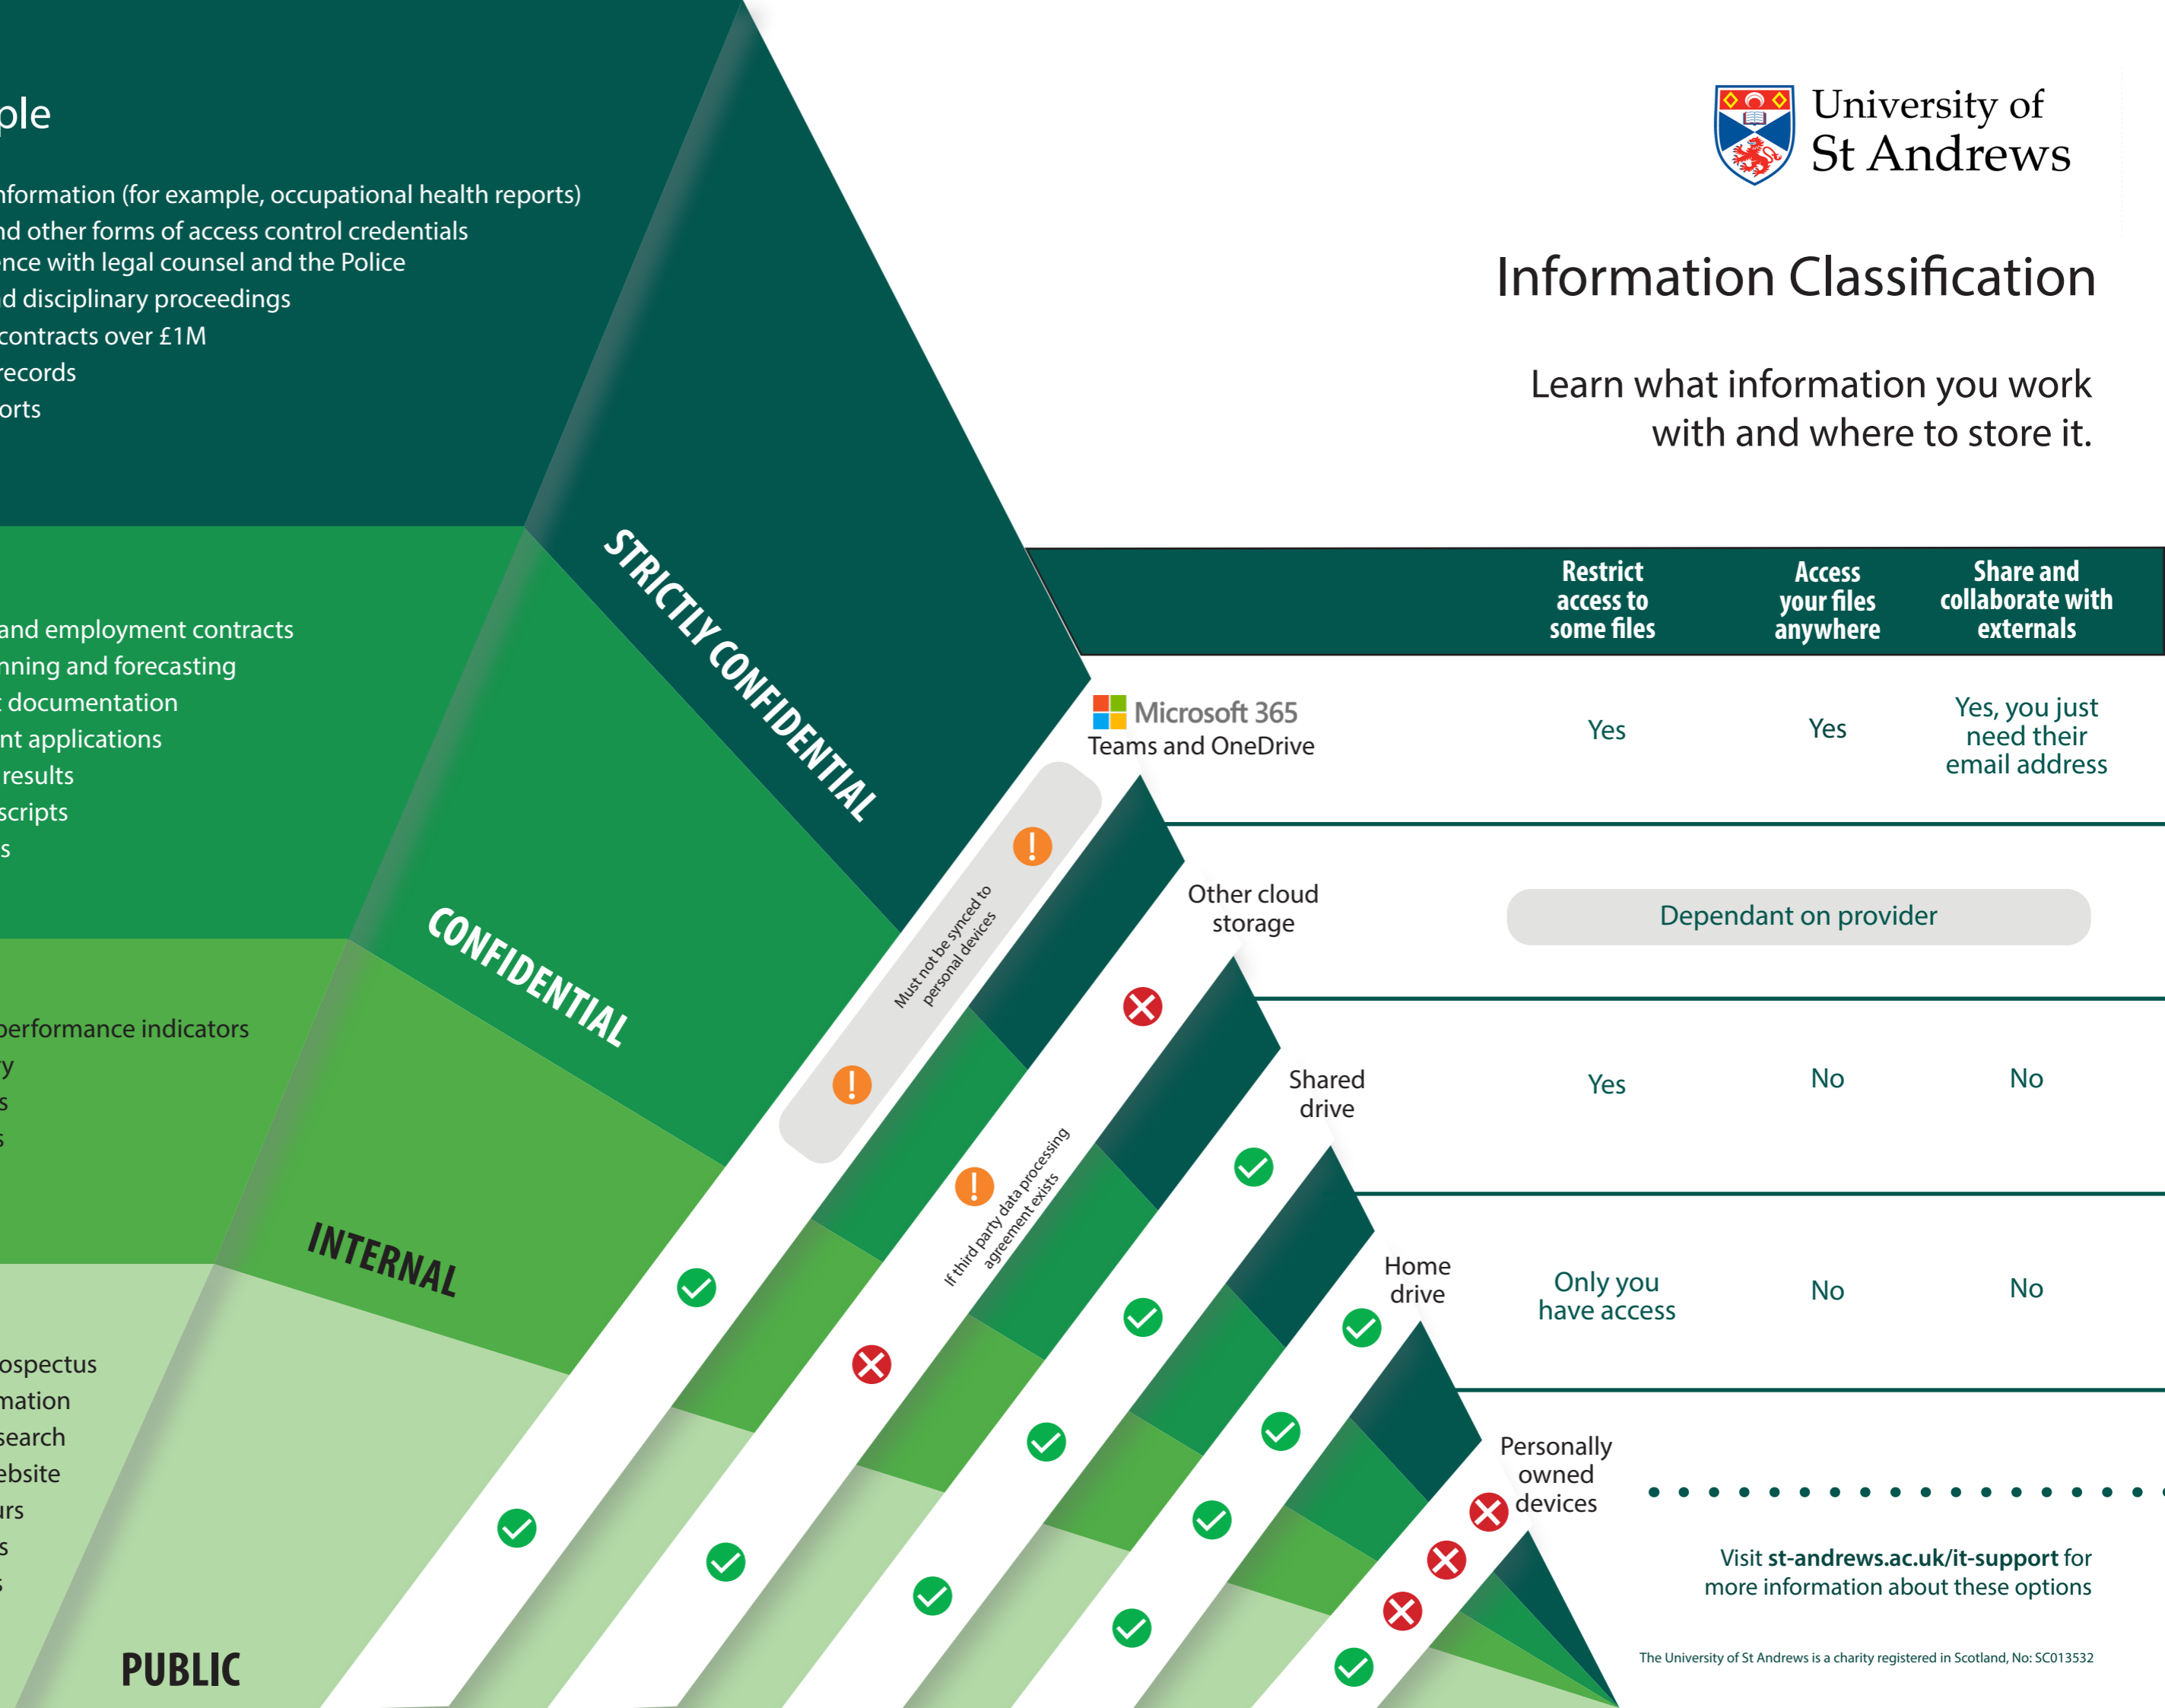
ple

nformation (for example, occupational health reports)
nd other forms of access control credentials
nce with legal counsel and the Police
d disciplinary proceedings
contracts over £1M
records
orts

and employment contracts
nning and forecasting
documentation
nt applications
results
scripts
s

performance indicators
y
s
s

ospectus
mation
search
ebsite
urs
s
s

STRICTLY CONFIDENTIAL

CONFIDENTIAL

INTERNAL

PUBLIC

Must not be synced to personal devices

If third party data processing agreement exists

University of St Andrews

Information Classification

Learn what information you work with and where to store it.

| | Restrict access to some files | Access your files anywhere | Share and collaborate with externals |
|---|---|---|---|
| Microsoft 365 Teams and OneDrive | Yes | Yes | Yes, you just need their email address |
| Other cloud storage | Dependant on provider | | |
| Shared drive | Yes | No | No |
| Home drive | Only you have access | No | No |
| Personally owned devices | | | |

Visit st-andrews.ac.uk/it-support for more information about these options

The University of St Andrews is a charity registered in Scotland, No: SC013532